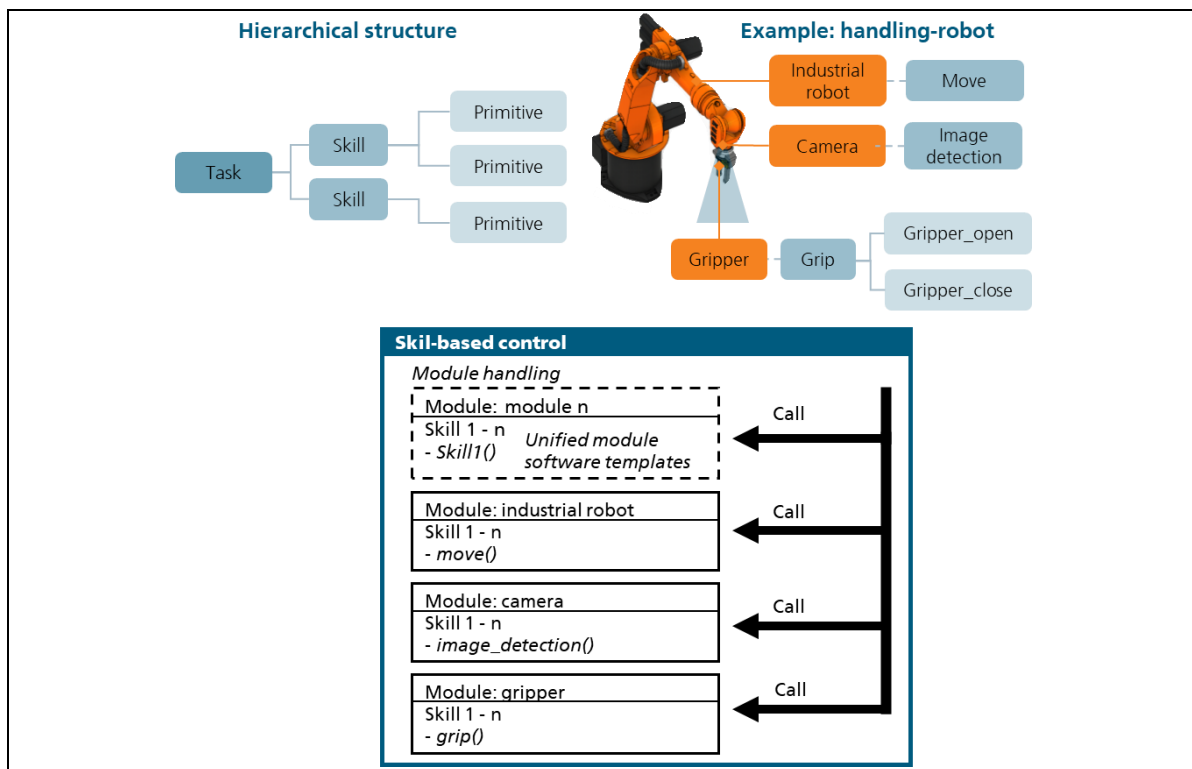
Hierarchical structure

Task

Skill

Skill

Primitive

Primitive

Primitive

Example: handling-robot

Industrial robot

Move

Camera

Image detection

Gripper

Grip

Gripper_open

Gripper_close

Skil-based control

Module handling

Module: module n

Skill 1 - n

- *Skill1()*

*Unified module software templates*

Call

Module: industrial robot

Skill 1 - n

- *move()*

Call

Module: camera

Skill 1 - n

- *image_detection()*

Call

Module: gripper

Skill 1 - n

- *grip()*

Call